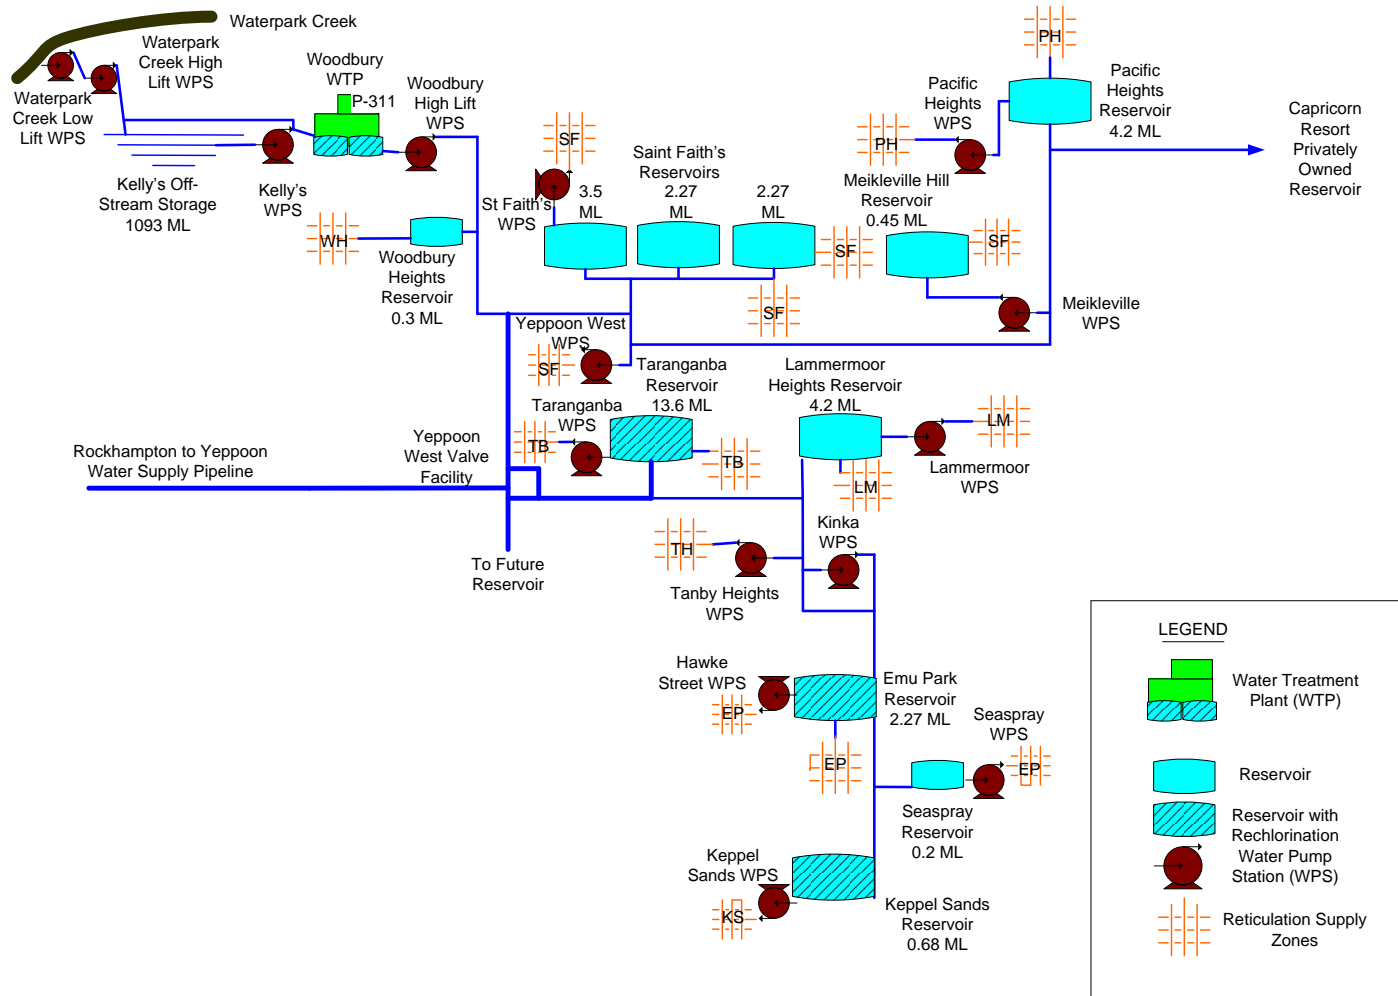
Waterpark Creek

Waterpark Creek High Lift WPS

Waterpark Creek Low Lift WPS

Woodbury WTP

P-311

Woodbury High Lift WPS

Kelly's Off-Stream Storage 1093 ML

Kelly's WPS

WH

Woodbury Heights Reservoir 0.3 ML

SF

St Faith's WPS

3.5 ML

Saint Faith's Reservoirs

2.27 ML

2.27 ML

SF

SF

PH

Pacific Heights WPS

PH

Pacific Heights Reservoir 4.2 ML

Capricorn Resort Privately Owned Reservoir

Meikleville Hill Reservoir 0.45 ML

SF

Meikleville WPS

Yeppoon West WPS

SF

Taranganba Reservoir 13.6 ML

Taranganba WPS

TB

TB

Lammermoor Heights Reservoir 4.2 ML

LM

LM

Lammermoor WPS

Rockhampton to Yeppoon Water Supply Pipeline

Yeppoon West Valve Facility

To Future Reservoir

Kinka WPS

TH

Tanby Heights WPS

Hawke Street WPS

EP

Emu Park Reservoir 2.27 ML

EP

Seaspray WPS

EP

Seaspray Reservoir 0.2 ML

Keppel Sands WPS

KS

Keppel Sands Reservoir 0.68 ML

LEGEND

Water Treatment Plant (WTP)

Reservoir

Reservoir with Rechlorination

Water Pump Station (WPS)

Reticulation Supply Zones